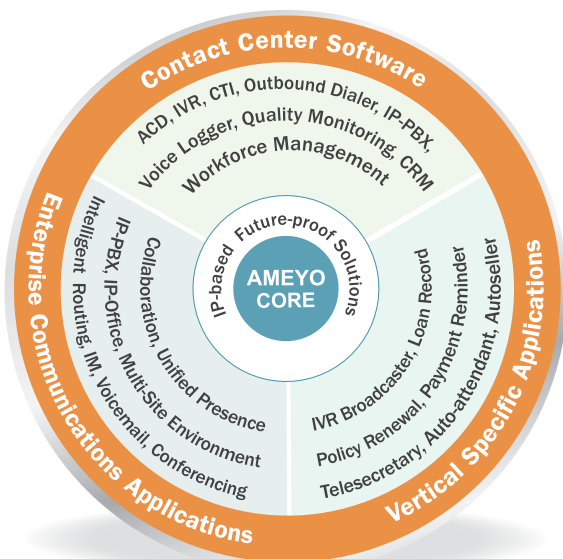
Contact Center Software

ACD, IVR, CTI, Outbound Dialer, IP-PBX, Voice Logger, Quality Monitoring, CRM Workforce Management

IP-based Future-proof Solutions

AMEYO CORE

Enterprise Communications Applications

Collaboration, Unified Presence
IP-PBX, IP-Office, Multi-Site Environment
Intelligent Routing, IM, Voicemail, Conferencing

Vertical Specific Applications

IVR Broadcaster, Loan Record
Policy Renewal, Payment Reminder
Telesecretary, Auto-attendant, Autoseller